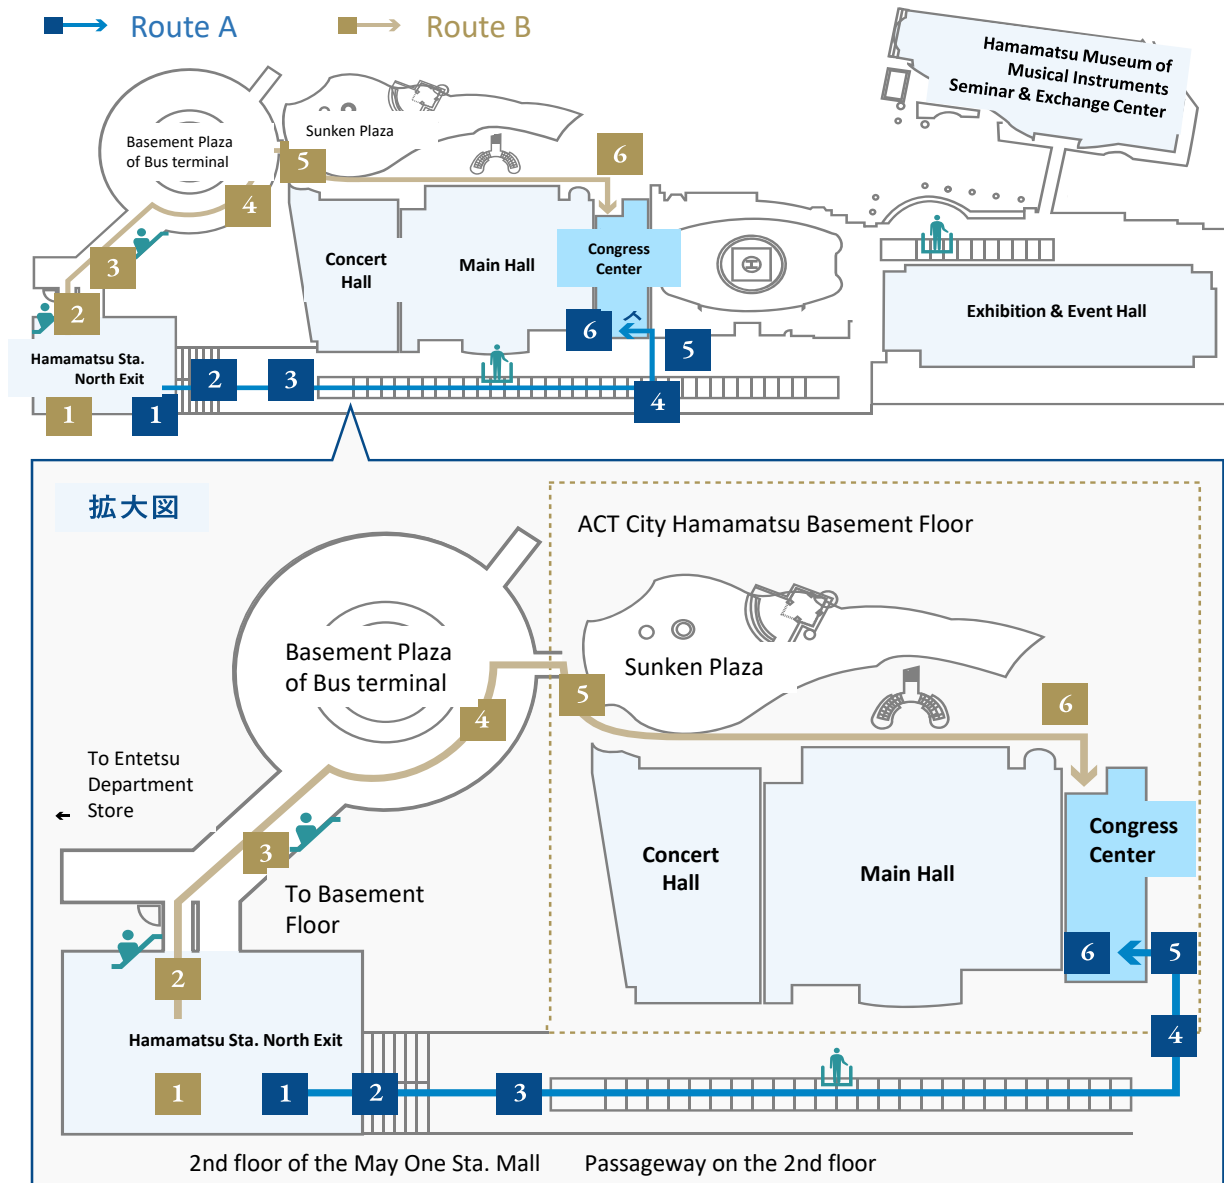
Route A

Route B

Hamamatsu Museum of Musical Instruments
Seminar & Exchange Center

Basement Plaza of Bus terminal

Sunken Plaza

5

6

4

3

2

Concert Hall

Main Hall

Congress Center

Exhibition & Event Hall

6

5

Hamamatsu Sta. North Exit

2

3

4

1

1

拡大図

ACT City Hamamatsu Basement Floor

Basement Plaza of Bus terminal

Sunken Plaza

5

4

6

To Entetsu Department Store

3

To Basement Floor

Concert Hall

Main Hall

Congress Center

2

6

5

4

Hamamatsu Sta. North Exit

1

1

2

3

2nd floor of the May One Sta. Mall

Passageway on the 2nd floor